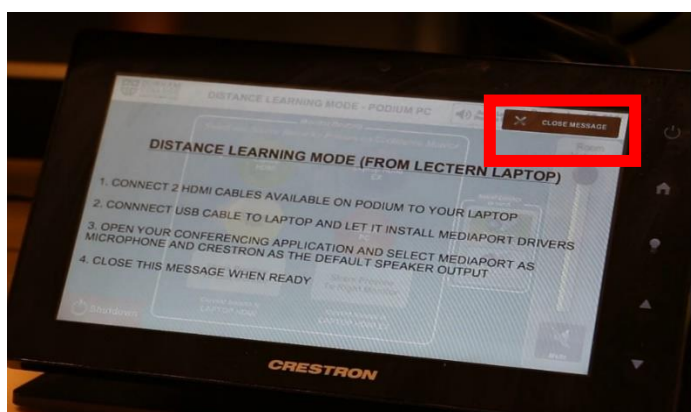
DISTANCE LEARNING MODE - PODIUM PC

CLOSE MESSAGE

Room

DISTANCE LEARNING MODE (FROM LECTERN LAPTOP)

1. CONNECT 2 HDMI CABLES AVAILABLE ON PODIUM TO YOUR LAPTOP

2. CONNECT USB CABLE TO LAPTOP AND LET IT INSTALL MEDIAPORT DRIVERS

3. OPEN YOUR CONFERENCING APPLICATION AND SELECT MEDIAPORT AS MICROPHONE AND CRESTRON AS THE DEFAULT SPEAKER OUTPUT

4. CLOSE THIS MESSAGE WHEN READY

Shutdown

CRESTRON